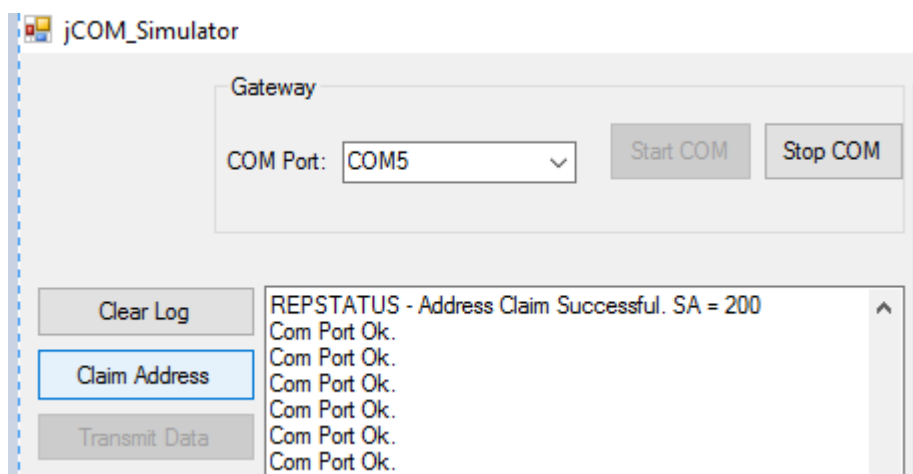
jCOM_Simulator

Gateway

COM Port: COM5

Start COM

Stop COM

Clear Log

Claim Address

Transmit Data

REPSTATUS - Address Claim Successful. SA = 200
Com Port Ok.
Com Port Ok.
Com Port Ok.
Com Port Ok.
Com Port Ok.
Com Port Ok.